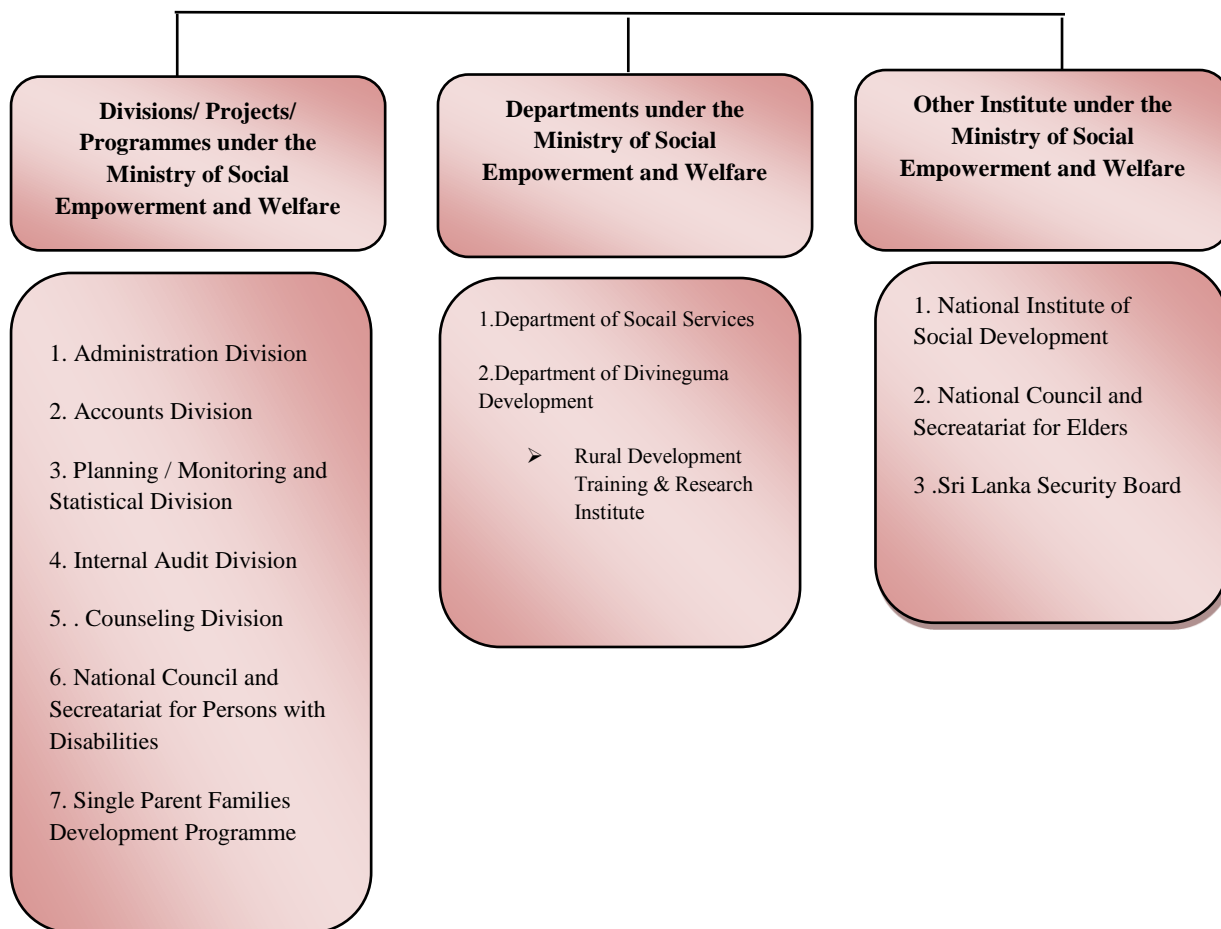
**Divisions/ Projects/ Programmes under the Ministry of Social Empowerment and Welfare**

1. Administration Division

2. Accounts Division

3. Planning / Monitoring and Statistical Division

4. Internal Audit Division

5. . Counseling Division

6. National Council and Secreatariat for Persons with Disabilities

7. Single Parent Families Development Programme

**Departments under the Ministry of Social Empowerment and Welfare**

1.Department of Socail Services

2.Department of Divineguma Development

➢ Rural Development Training & Research Institute

**Other Institute under the Ministry of Social Empowerment and Welfare**

1. National Institute of Social Development

2. National Council and Secreatariat for Elders

3 .Sri Lanka Security Board